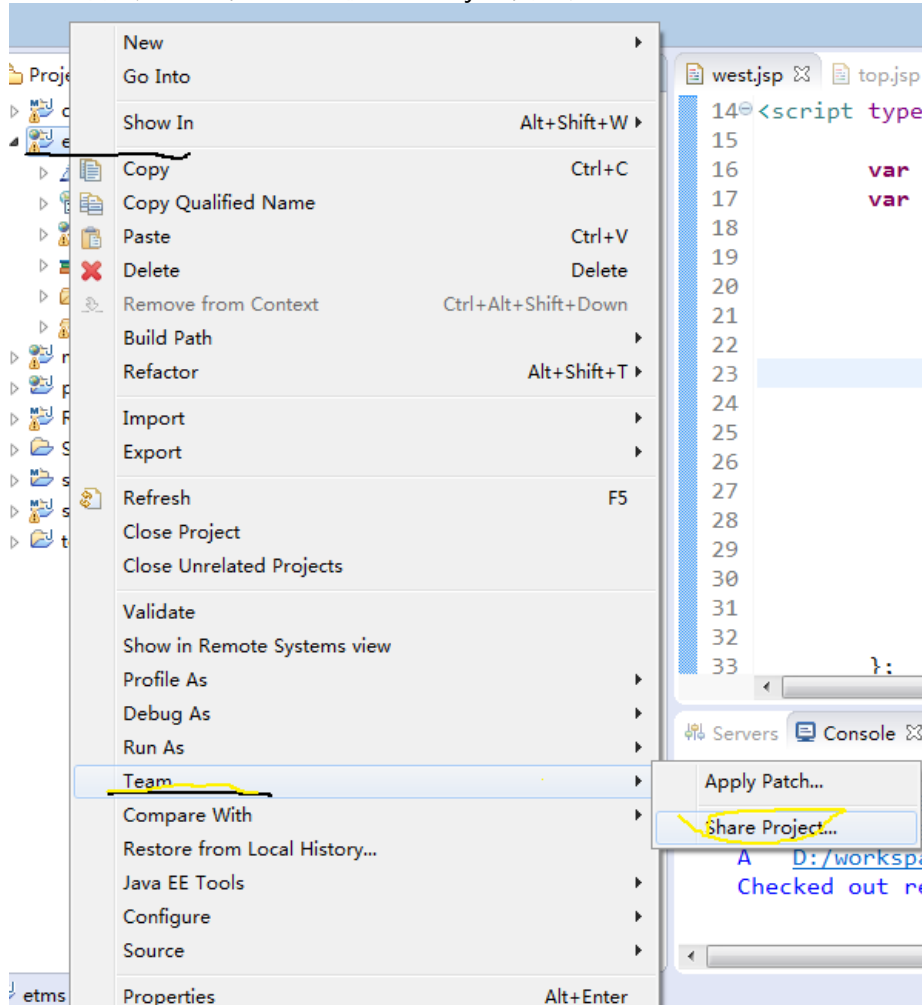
Proje
e
r
p
F
S
s
s
t

New
Go Into
Show In Alt+Shift+W
Copy Ctrl+C
Copy Qualified Name
Paste Ctrl+V
Delete Delete
Remove from Context Ctrl+Alt+Shift+Down
Build Path
Refactor Alt+Shift+T
Import
Export
Refresh F5
Close Project
Close Unrelated Projects
Validate
Show in Remote Systems view
Profile As
Debug As
Run As
Team
Compare With
Restore from Local History...
Java EE Tools
Configure
Source
Properties Alt+Enter

Apply Patch...
Share Project...

west.jsp top.jsp
14 <script type
15
16 var
17 var
18
19
20
21
22
23
24
25
26
27
28
29
30
31
32
33 };

Servers Console
A D:/workspa
Checked out re

etms